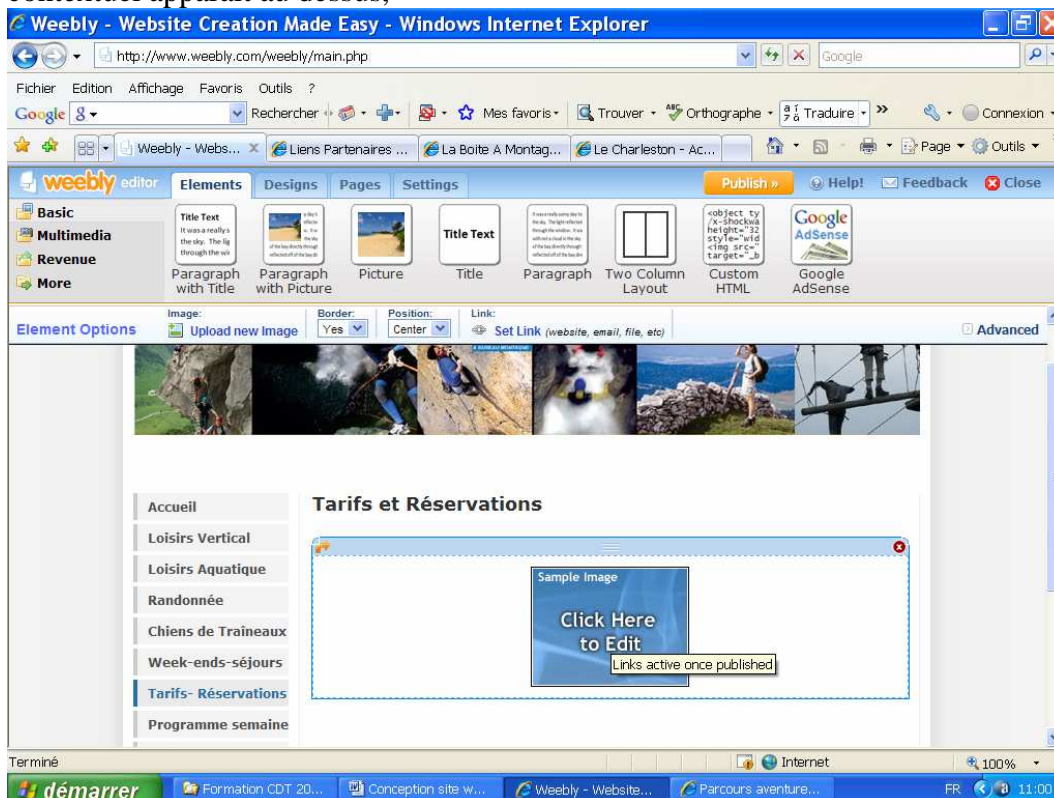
Weebly - Website Creation Made Easy - Windows Internet Explorer

http://www.weebly.com/weebly/main.php

Google

Fichier Edition Affichage Favoris Outils ?

Google Rechercher Mes favoris Trouver Orthographe Traduire Connexion

Weebly - Webs... Liens Partenaires ... La Boite A Montag... Le Charleston - Ac... Page Outils

weebly editor Elements Designs Pages Settings Publish » Help! Feedback Close

Basic
Multimedia
Revenue
More

Title Text

Title Text

Paragraph with Title
Paragraph with Picture
Picture
Title
Paragraph
Two Column Layout
Custom HTML
Google AdSense

Element Options
Image: Upload new Image
Border: Yes
Position: Center
Link: Set Link (website, email, file, etc)
Advanced

Accueil
Loisirs Vertical
Loisirs Aquatique
Randonnée
Chiens de Traineaux
Week-ends-séjours
Tarifs- Réservations
Programme semaine

Tarifs et Réservations

Sample Image
Click Here to Edit
Links active once published

Terminé
Internet
100%

démarrer
Formation CDT 20...
Conception site w...
Weebly - Website...
Parcours aventure...
FR 11:00